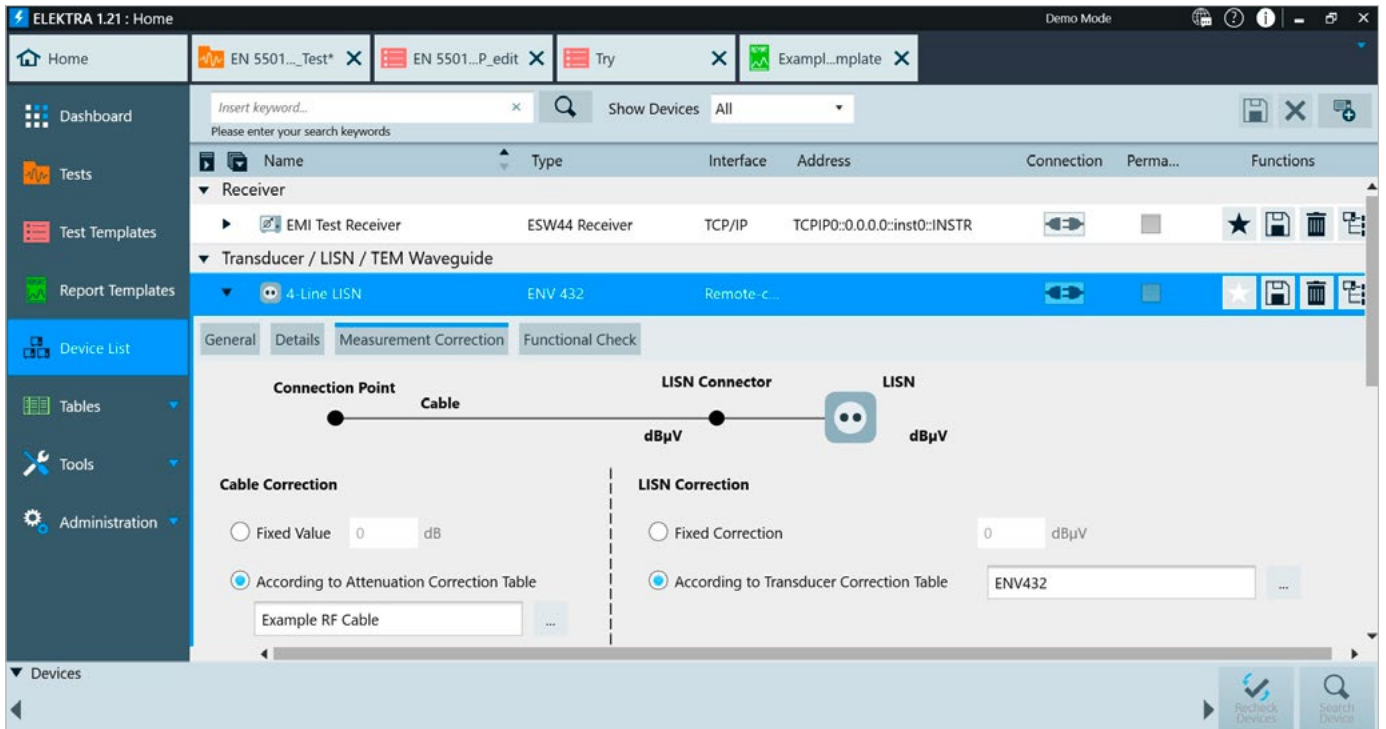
ELEKTRA 1.21 : Home
Demo Mode

Home
EN 5501..._Test*
EN 5501...P_edit
Try
Exampl...mplate

Dashboard
Tests
Test Templates
Report Templates
Device List
Tables
Tools
Administration

Insert keyword...
Please enter your search keywords
Show Devices All

| Name | Type | Interface | Address | Connection | Perma... | Functions |
|---|---|---|---|---|---|---|
| Receiver | | | | | | |
| EMI Test Receiver | ESW44 Receiver | TCP/IP | TCPIP0::0.0.0.0::inst0::INSTR | | | |
| Transducer / LISN / TEM Waveguide | | | | | | |
| 4-Line LISN | ENV 432 | Remote-c... | | | | |

General
Details
Measurement Correction
Functional Check

Connection Point
Cable
LISN Connector
dBμV
LISN
dBμV

Cable Correction
Fixed Value 0 dB
According to Attenuation Correction Table
Example RF Cable
...

LISN Correction
Fixed Correction 0 dBμV
According to Transducer Correction Table
ENV432
...

Devices
Recheck Devices
Search Device